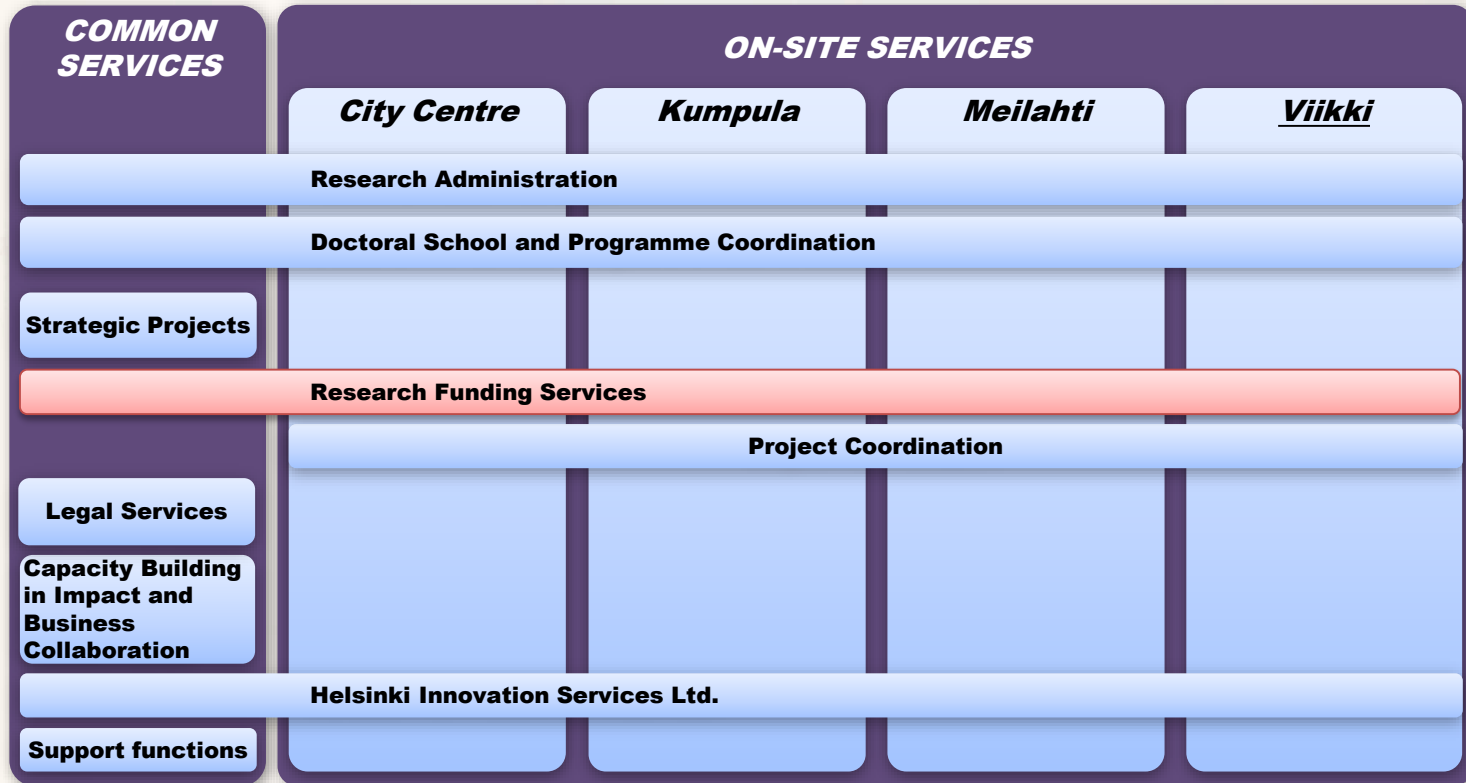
COMMON SERVICES

ON-SITE SERVICES

City Centre

Kumpula

Meilahti

Viikki

Research Administration

Doctoral School and Programme Coordination

Strategic Projects

Research Funding Services

Project Coordination

Legal Services

Capacity Building in Impact and Business Collaboration

Helsinki Innovation Services Ltd.

Support functions